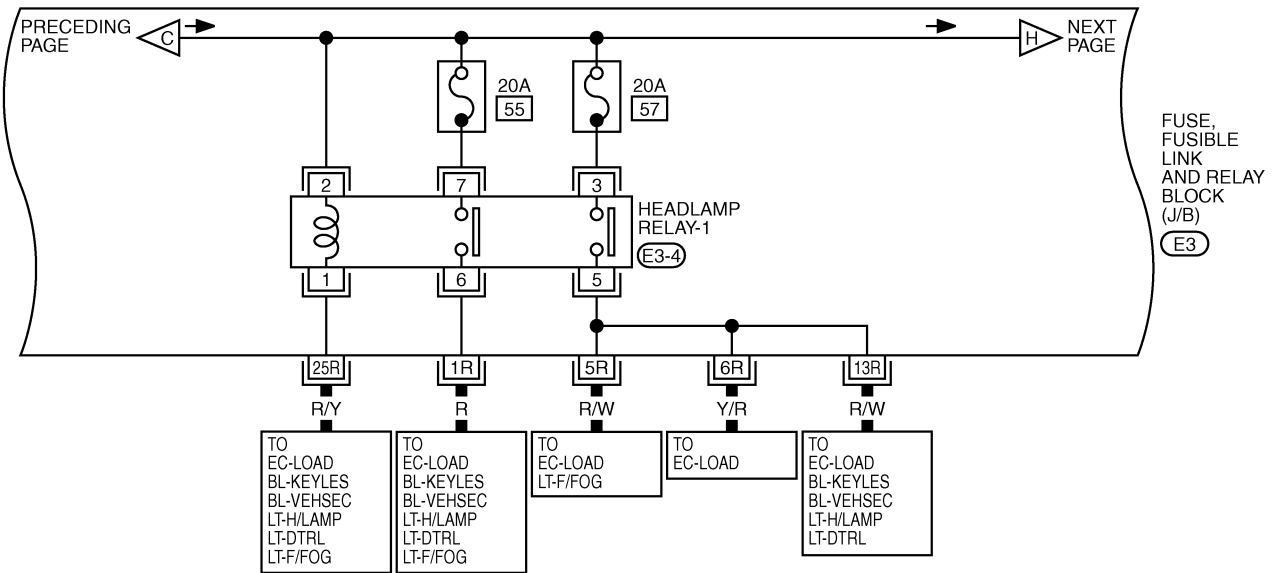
PRECEDING PAGE
C
H
NEXT PAGE

20A
55
20A
57

FUSE, FUSIBLE LINK AND RELAY BLOCK (J/B)
E3

2
7
3
HEADLAMP RELAY-1
E3-4
1
6
5

25R
1R
5R
6R
13R

R/Y
R
R/W
Y/R
R/W

TO
EC-LOAD
BL-KEYLES
BL-VEHSEC
LT-H/LAMP
LT-DTRL
LT-F/FOG

TO
EC-LOAD
BL-KEYLES
BL-VEHSEC
LT-H/LAMP
LT-DTRL
LT-F/FOG

TO
EC-LOAD
LT-F/FOG

TO
EC-LOAD

TO
EC-LOAD
BL-KEYLES
BL-VEHSEC
LT-H/LAMP
LT-DTRL